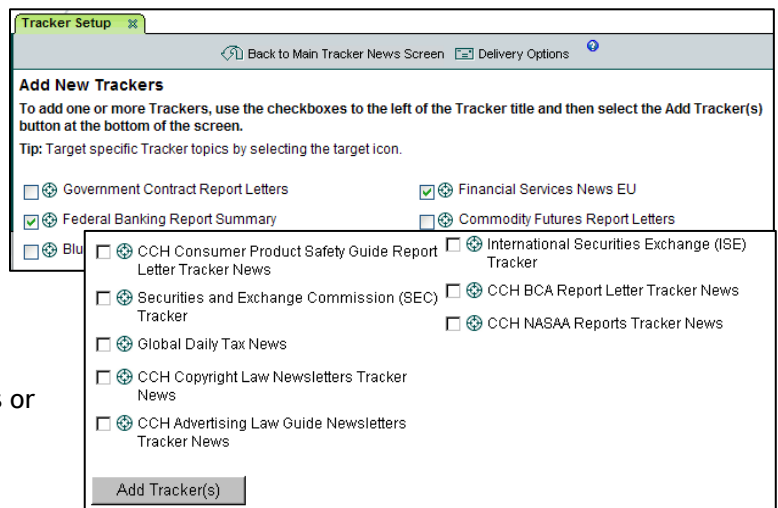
Tracker Setup

Back to Main Tracker News Screen  Delivery Options

Add New Trackers

To add one or more Trackers, use the checkboxes to the left of the Tracker title and then select the Add Tracker(s) button at the bottom of the screen.

Tip: Target specific Tracker topics by selecting the target icon.

Government Contract Report Letters
Federal Banking Report Summary
Blu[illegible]

Financial Services News EU
Commodity Futures Report Letters

CCH Consumer Product Safety Guide Report Letter Tracker News
Securities and Exchange Commission (SEC) Tracker
Global Daily Tax News
CCH Copyright Law Newsletters Tracker News
CCH Advertising Law Guide Newsletters Tracker News

International Securities Exchange (ISE) Tracker
CCH BCA Report Letter Tracker News
CCH NASAA Reports Tracker News

Add Tracker(s)

s or